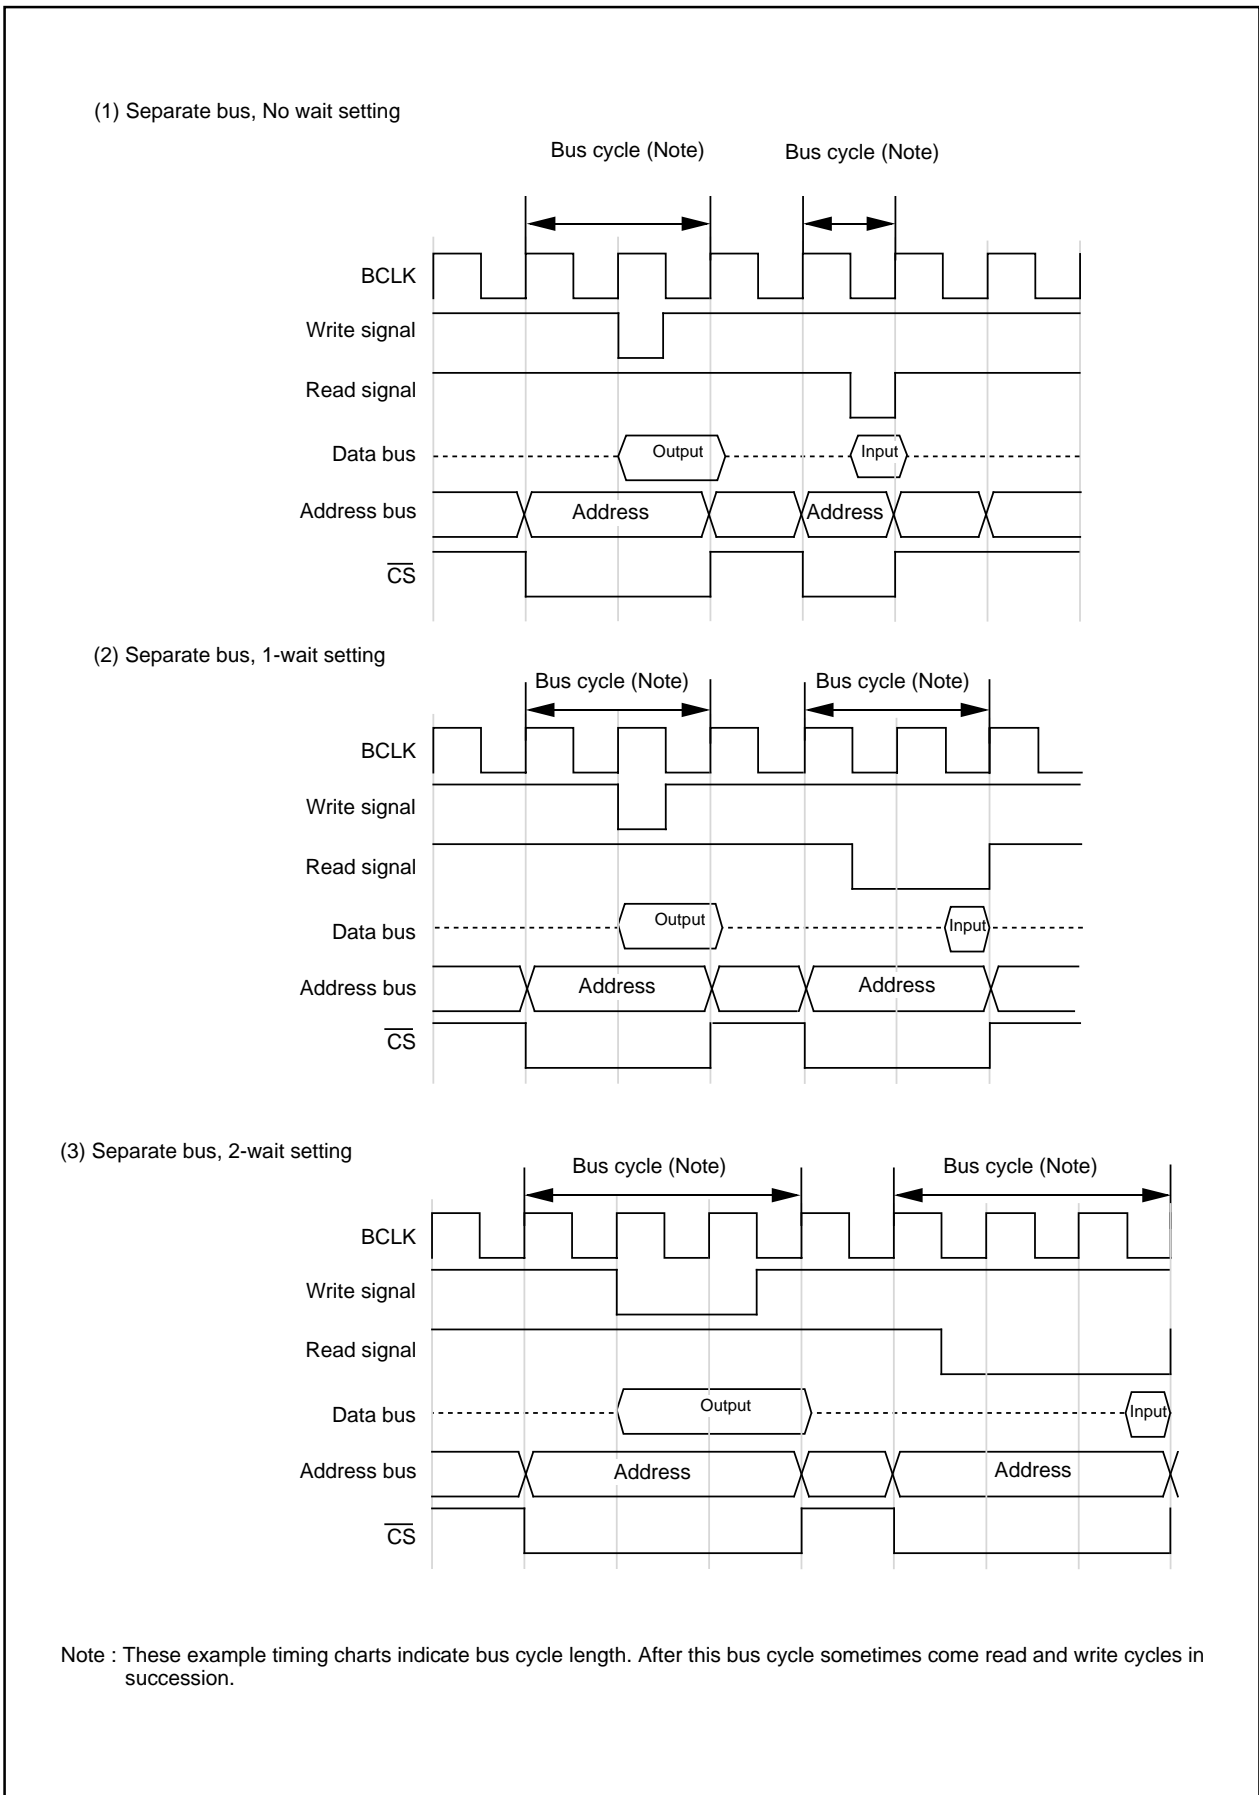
(1) Separate bus, No wait setting

Bus cycle (Note)
Bus cycle (Note)

BCLK
Write signal
Read signal
Data bus
Output
Input
Address bus
Address
Address
$\overline{CS}$

(2) Separate bus, 1-wait setting

Bus cycle (Note)
Bus cycle (Note)

BCLK
Write signal
Read signal
Data bus
Output
Input
Address bus
Address
Address
$\overline{CS}$

(3) Separate bus, 2-wait setting

Bus cycle (Note)
Bus cycle (Note)

BCLK
Write signal
Read signal
Data bus
Output
Input
Address bus
Address
Address
$\overline{CS}$

Note : These example timing charts indicate bus cycle length. After this bus cycle sometimes come read and write cycles in succession.